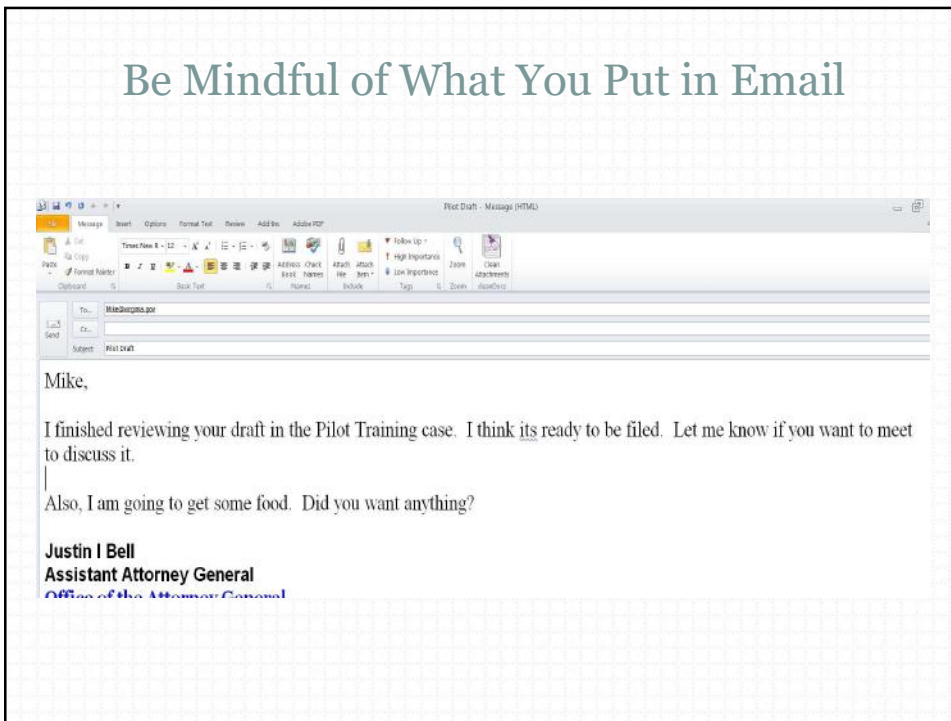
Be Mindful of What You Put in Email

Pilot Draft - Message (HTML)

File Message Insert Options Format Text Review Add-Ins Adobe PDF

Paste Cut Copy Format Painter Clipboard

Times New R 12 Basic Text

Address Book Check Names Names

Attach File Attach Item Include

Follow Up High Importance Low Importance Tags

Zoom Zoom

Clean Attachments

Send

To... Mike@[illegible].gov

Cc...

Subject: Pilot Draft

Mike,

I finished reviewing your draft in the Pilot Training case. I think its ready to be filed. Let me know if you want to meet to discuss it.

Also, I am going to get some food. Did you want anything?

Justin I Bell
Assistant Attorney General
Office of the Attorney General